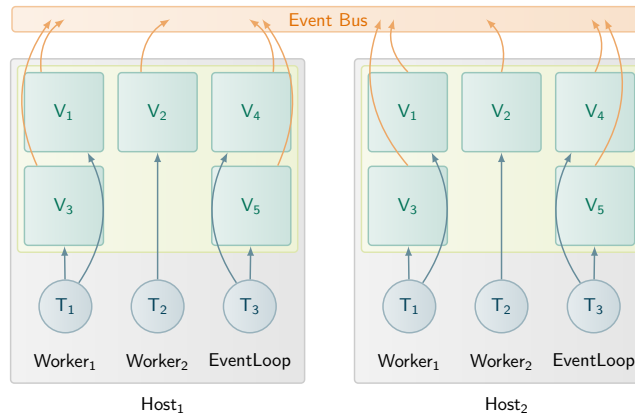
Event Bus

$V_1$ $V_2$ $V_4$

$V_3$ $V_5$

$T_1$ $T_2$ $T_3$

$\text{Worker}_1$ $\text{Worker}_2$ EventLoop

$\text{Host}_1$

$V_1$ $V_2$ $V_4$

$V_3$ $V_5$

$T_1$ $T_2$ $T_3$

$\text{Worker}_1$ $\text{Worker}_2$ EventLoop

$\text{Host}_2$